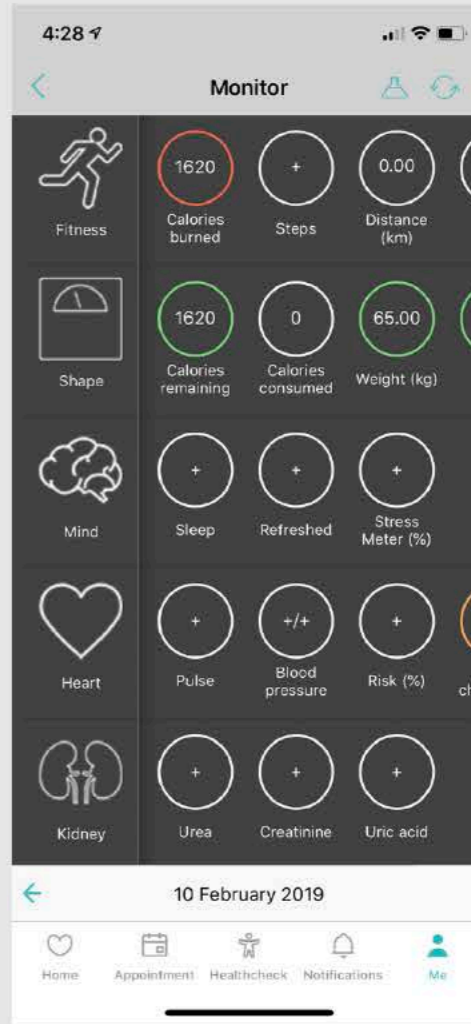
4:28

Monitor

Fitness

1620
Calories burned

+
Steps

0.00
Distance (km)

Shape

1620
Calories remaining

0
Calories consumed

65.00
Weight (kg)

Mind

+
Sleep

+
Refreshed

+
Stress Meter (%)

Heart

+
Pulse

+/+
Blood pressure

+
Risk (%)

ch

Kidney

+
Urea

+
Creatinine

+
Uric acid

10 February 2019

Home
Appointment
Healthcheck
Notifications
Me